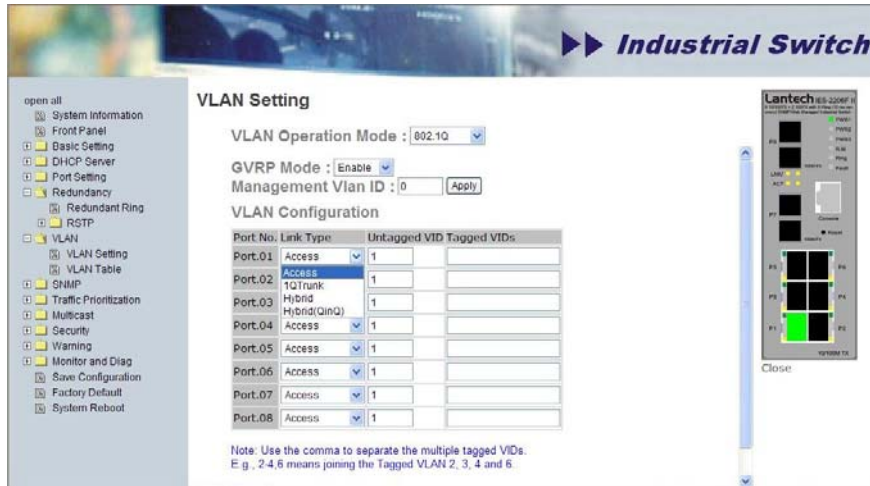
Industrial Switch

open all
System Information
Front Panel
Basic Setting
DHCP Server
Port Setting
Redundancy
Redundant Ring
RSTP
VLAN
VLAN Setting
VLAN Table
SNMP
Traffic Prioritization
Multicast
Security
Warning
Monitor and Diag
Save Configuration
Factory Default
System Reboot

VLAN Setting

VLAN Operation Mode : 802.1Q

GVRP Mode : Enable
Management Vlan ID : 0 Apply

VLAN Configuration

| Port No. | Link Type | Untagged VID | Tagged VIDs |
|---|---|---|---|
| Port.01 | Access | 1 | |
| Port.02 | Access | 1 | |
| Port.03 | 1QTrunk | 1 | |
| | Hybrid | | |
| | Hybrid(QinQ) | | |
| Port.04 | Access | 1 | |
| Port.05 | Access | 1 | |
| Port.06 | Access | 1 | |
| Port.07 | Access | 1 | |
| Port.08 | Access | 1 | |

Note: Use the comma to separate the multiple tagged VIDs.
E.g., 2-4,6 means joining the Tagged VLAN 2, 3, 4 and 6.

Lantech IES-2206F

Close